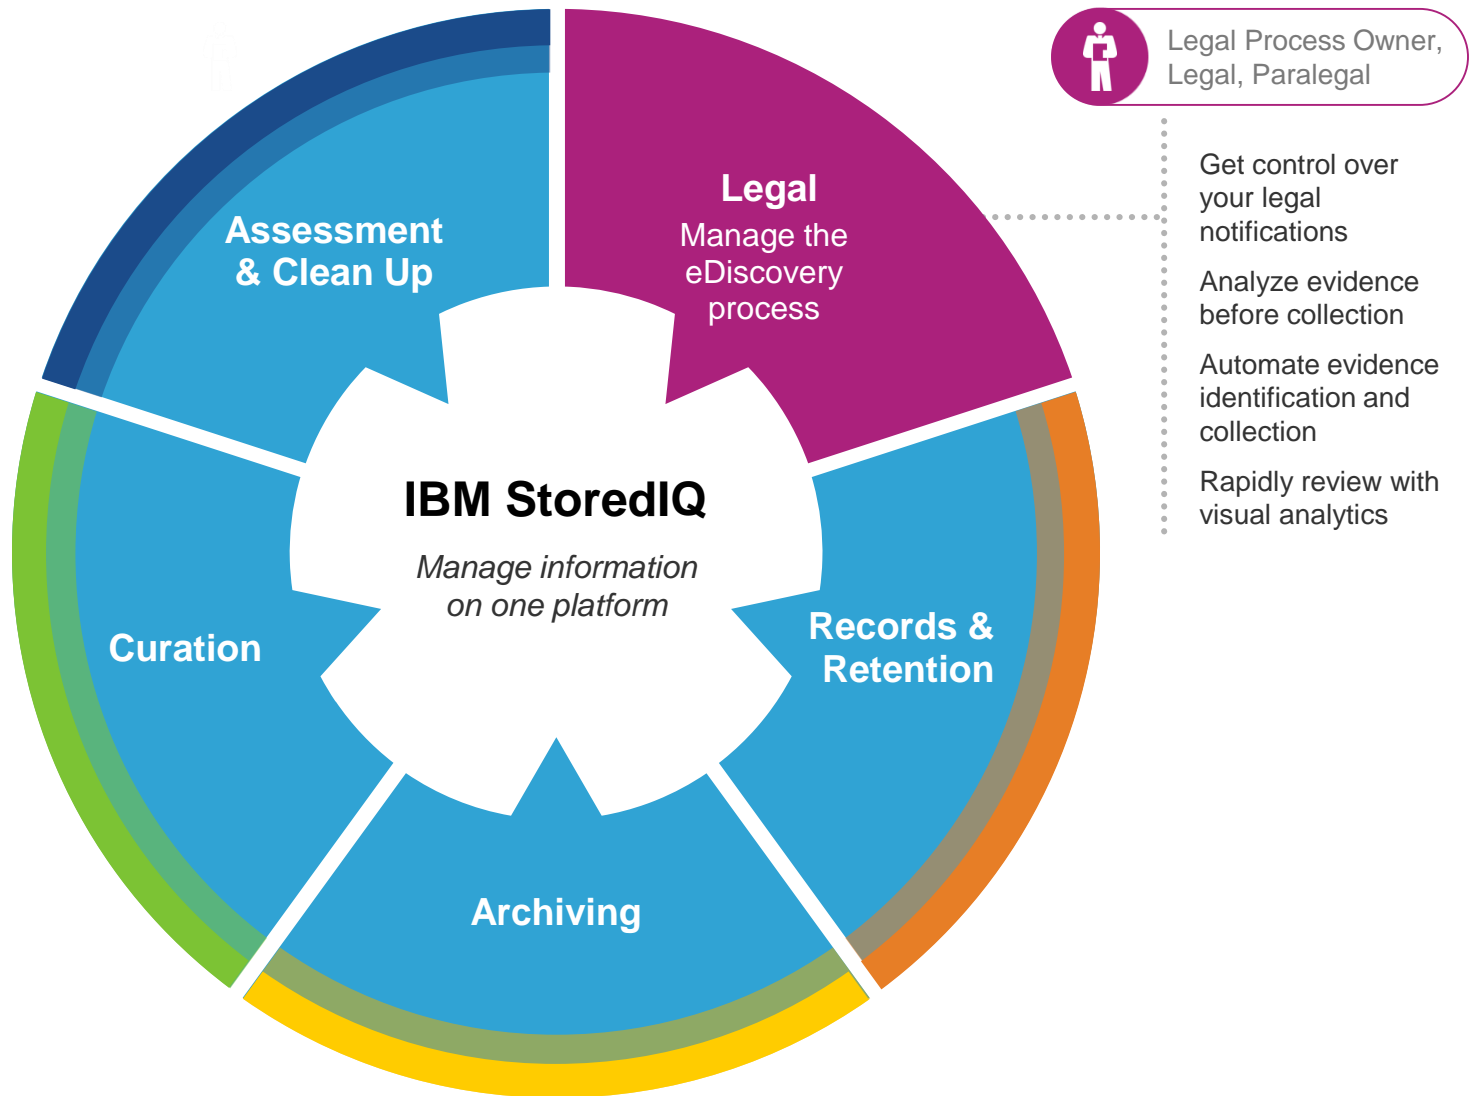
Assessment & Clean Up

Legal
Manage the eDiscovery process

Legal Process Owner, Legal, Paralegal

Get control over your legal notifications

Analyze evidence before collection

Automate evidence identification and collection

Rapidly review with visual analytics

IBM StoredIQ
Manage information on one platform

Curation

Records & Retention

Archiving